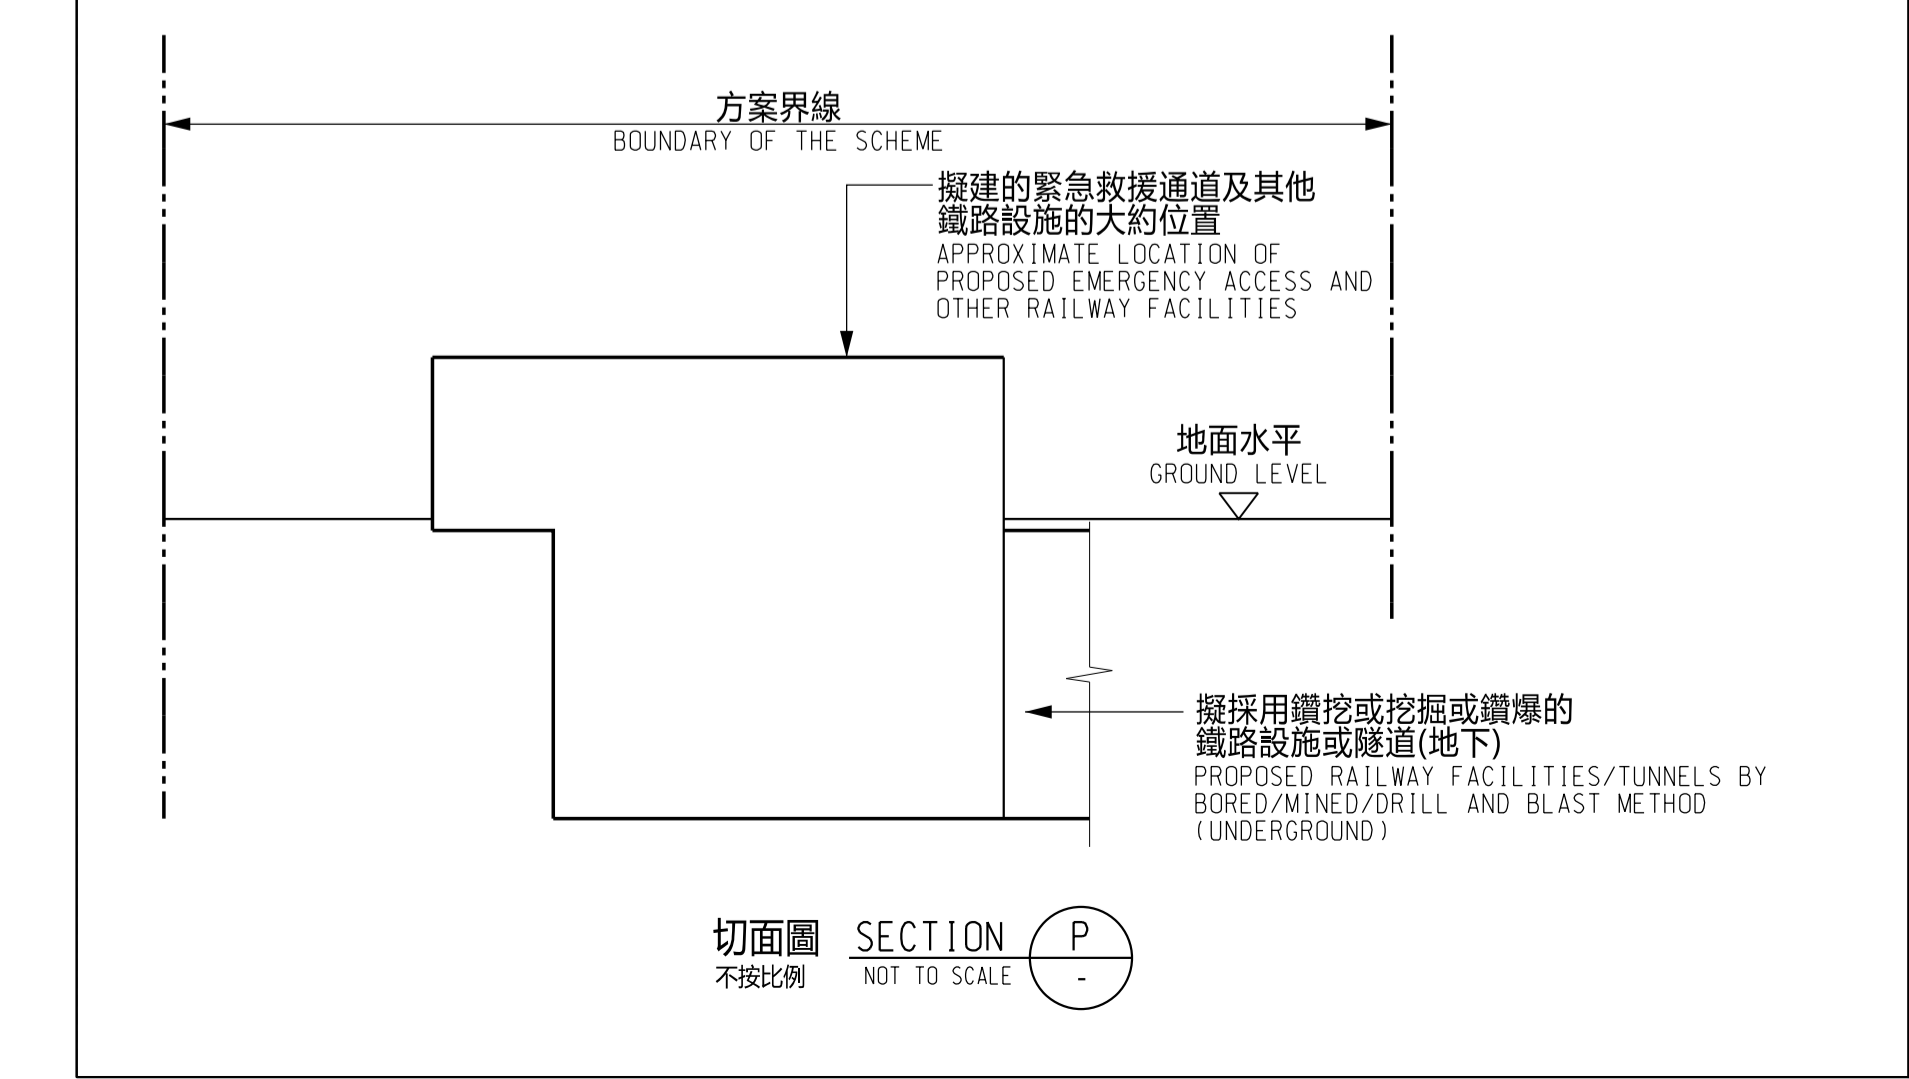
方案界線
BOUNDARY OF THE SCHEME

擬建的緊急救援通道及其他鐵路設施的大約位置
APPROXIMATE LOCATION OF PROPOSED EMERGENCY ACCESS AND OTHER RAILWAY FACILITIES

地面水平
GROUND LEVEL

擬採用鑽挖或挖掘或鑽爆的鐵路設施或隧道(地下)
PROPOSED RAILWAY FACILITIES/TUNNELS BY BORED/MINED/DRILL AND BLAST METHOD (UNDERGROUND)

切面圖
不按比例
SECTION
NOT TO SCALE
P
-